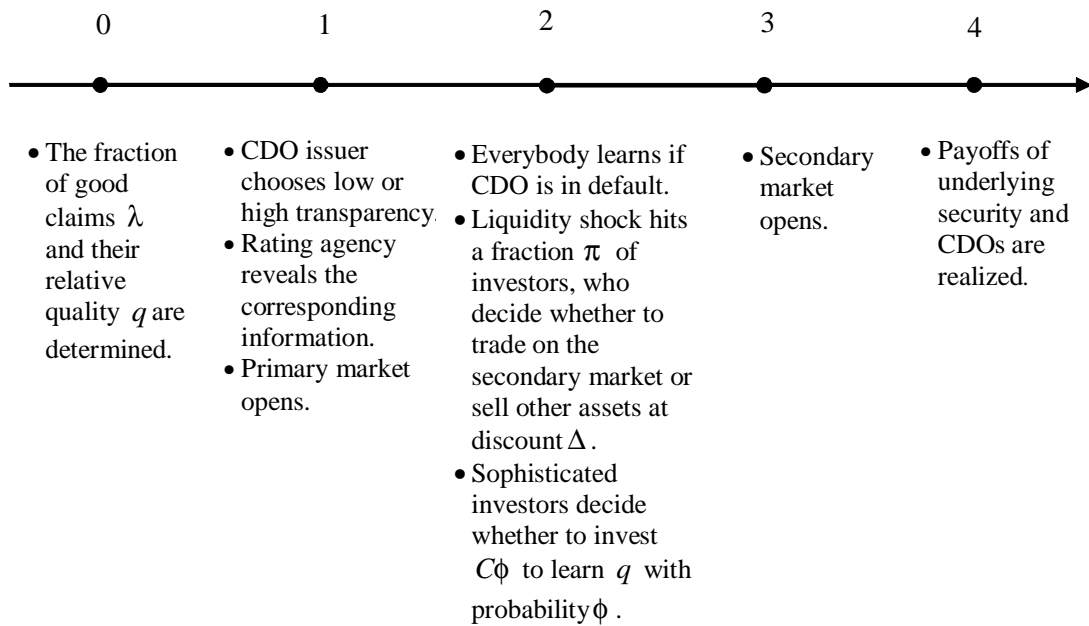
0

1

2

3

4

- The fraction of good claims $\lambda$ and their relative quality $q$ are determined.

- CDO issuer chooses low or high transparency.
- Rating agency reveals the corresponding information.
- Primary market opens.

- Everybody learns if CDO is in default.
- Liquidity shock hits a fraction $\pi$ of investors, who decide whether to trade on the secondary market or sell other assets at discount $\Delta$.
- Sophisticated investors decide whether to invest $C\phi$ to learn $q$ with probability $\phi$.

- Secondary market opens.

- Payoffs of underlying security and CDOs are realized.